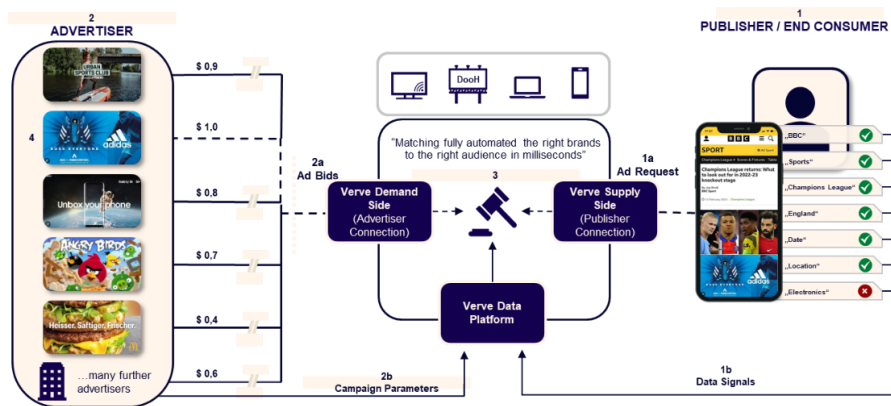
2
ADVERTISER

1
PUBLISHER / END CONSUMER

URBAN SPORTS CLUB

4

adidas

Unbox your phone

ANGRY BIRDS

Heisser. Saftiger. Frischer.

…many further advertisers

$ 0,9

$ 1,0

$ 0,8

$ 0,7

$ 0,4

$ 0,6

DooH

"Matching fully automated the right brands to the right audience in milliseconds"

2a
Ad Bids

3

1a
Ad Request

Verve Demand Side
(Advertiser Connection)

Verve Supply Side
(Publisher Connection)

Verve Data Platform

2b
Campaign Parameters

1b
Data Signals

BBC
SPORT

Champions League returns: What to look out for in 2022-23 knockout stage

adidas

„BBC"

„Sports"

„Champions League"

„England"

„Date"

„Location"

„Electronics"